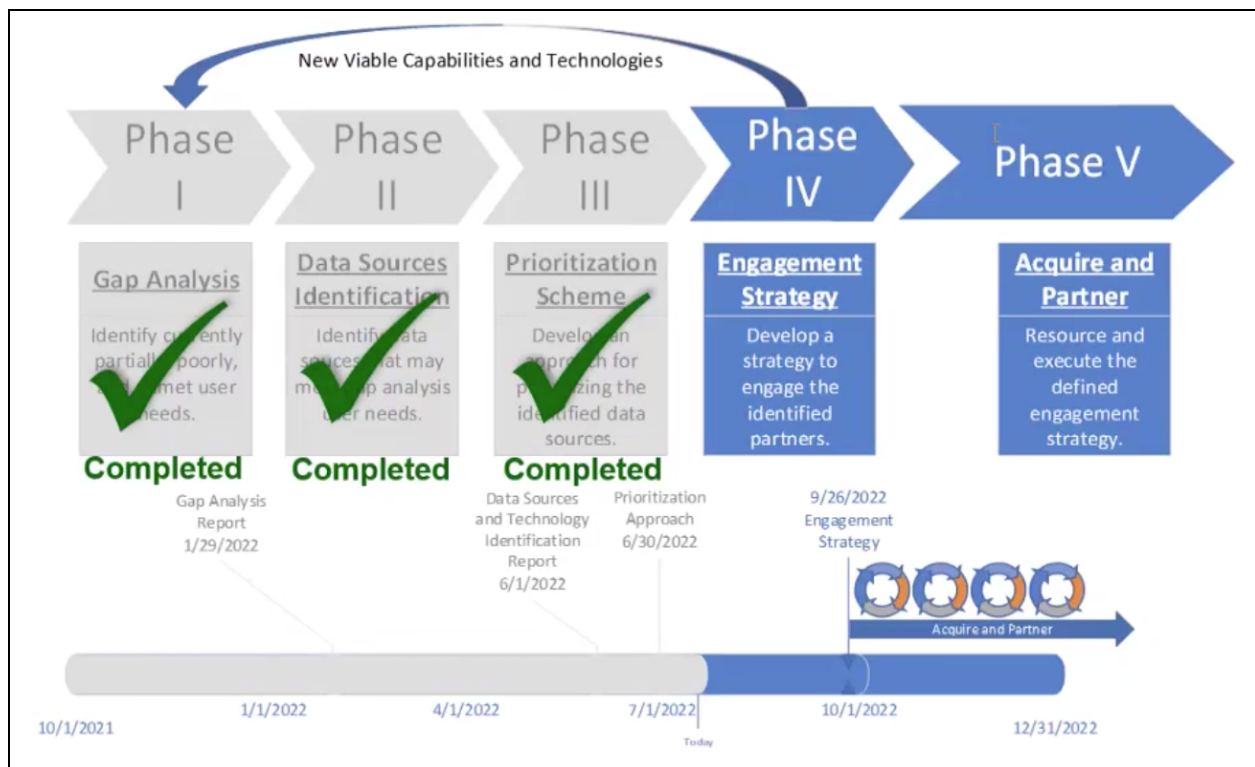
New Viable Capabilities and Technologies

Phase I

Phase II

Phase III

Phase IV

Phase V

Gap Analysis

Identify c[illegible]ently partiall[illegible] poorly, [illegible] met user needs.

Completed

Data Sources Identification

Identif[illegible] data sourc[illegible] at may m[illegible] p analysis user needs.

Completed

Prioritization Scheme

Develo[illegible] an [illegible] for p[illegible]izing the identified data sources.

Completed

Engagement Strategy

Develop a strategy to engage the identified partners.

Acquire and Partner

Resource and execute the defined engagement strategy.

Gap Analysis Report 1/29/2022

Data Sources and Technology Identification Report 6/1/2022

Prioritization Approach 6/30/2022

9/26/2022 Engagement Strategy

Acquire and Partner

10/1/2021

1/1/2022

4/1/2022

7/1/2022

Today

10/1/2022

12/31/2022